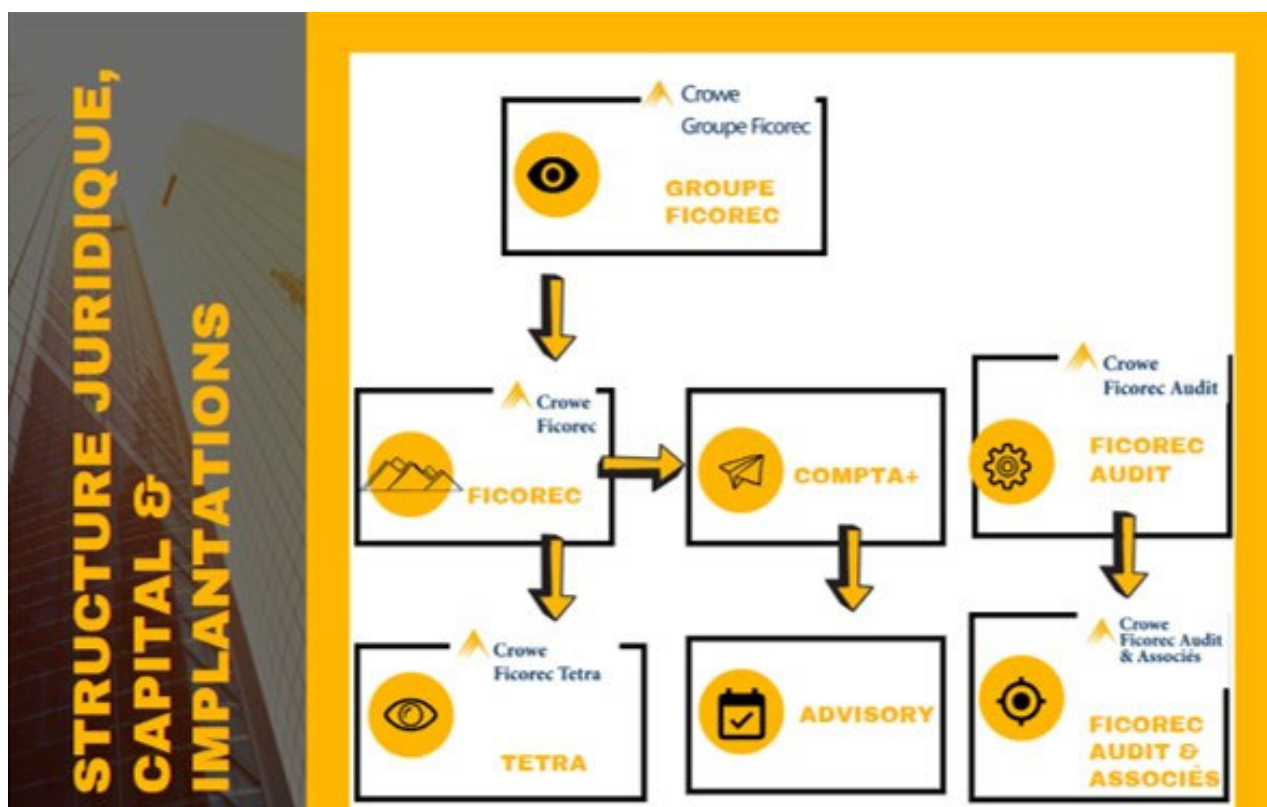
STRUCTURE JURIDIQUE, CAPITAL & IMPLANTATIONS

Crowe
Groupe Ficorec

GROUPE FICOREC

Crowe
Ficorec

FICOREC

COMPTA+

Crowe
Ficorec Audit

FICOREC AUDIT

Crowe
Ficorec Tetra

TETRA

ADVISORY

Crowe
Ficorec Audit & Associés

FICOREC AUDIT & ASSOCIÉS